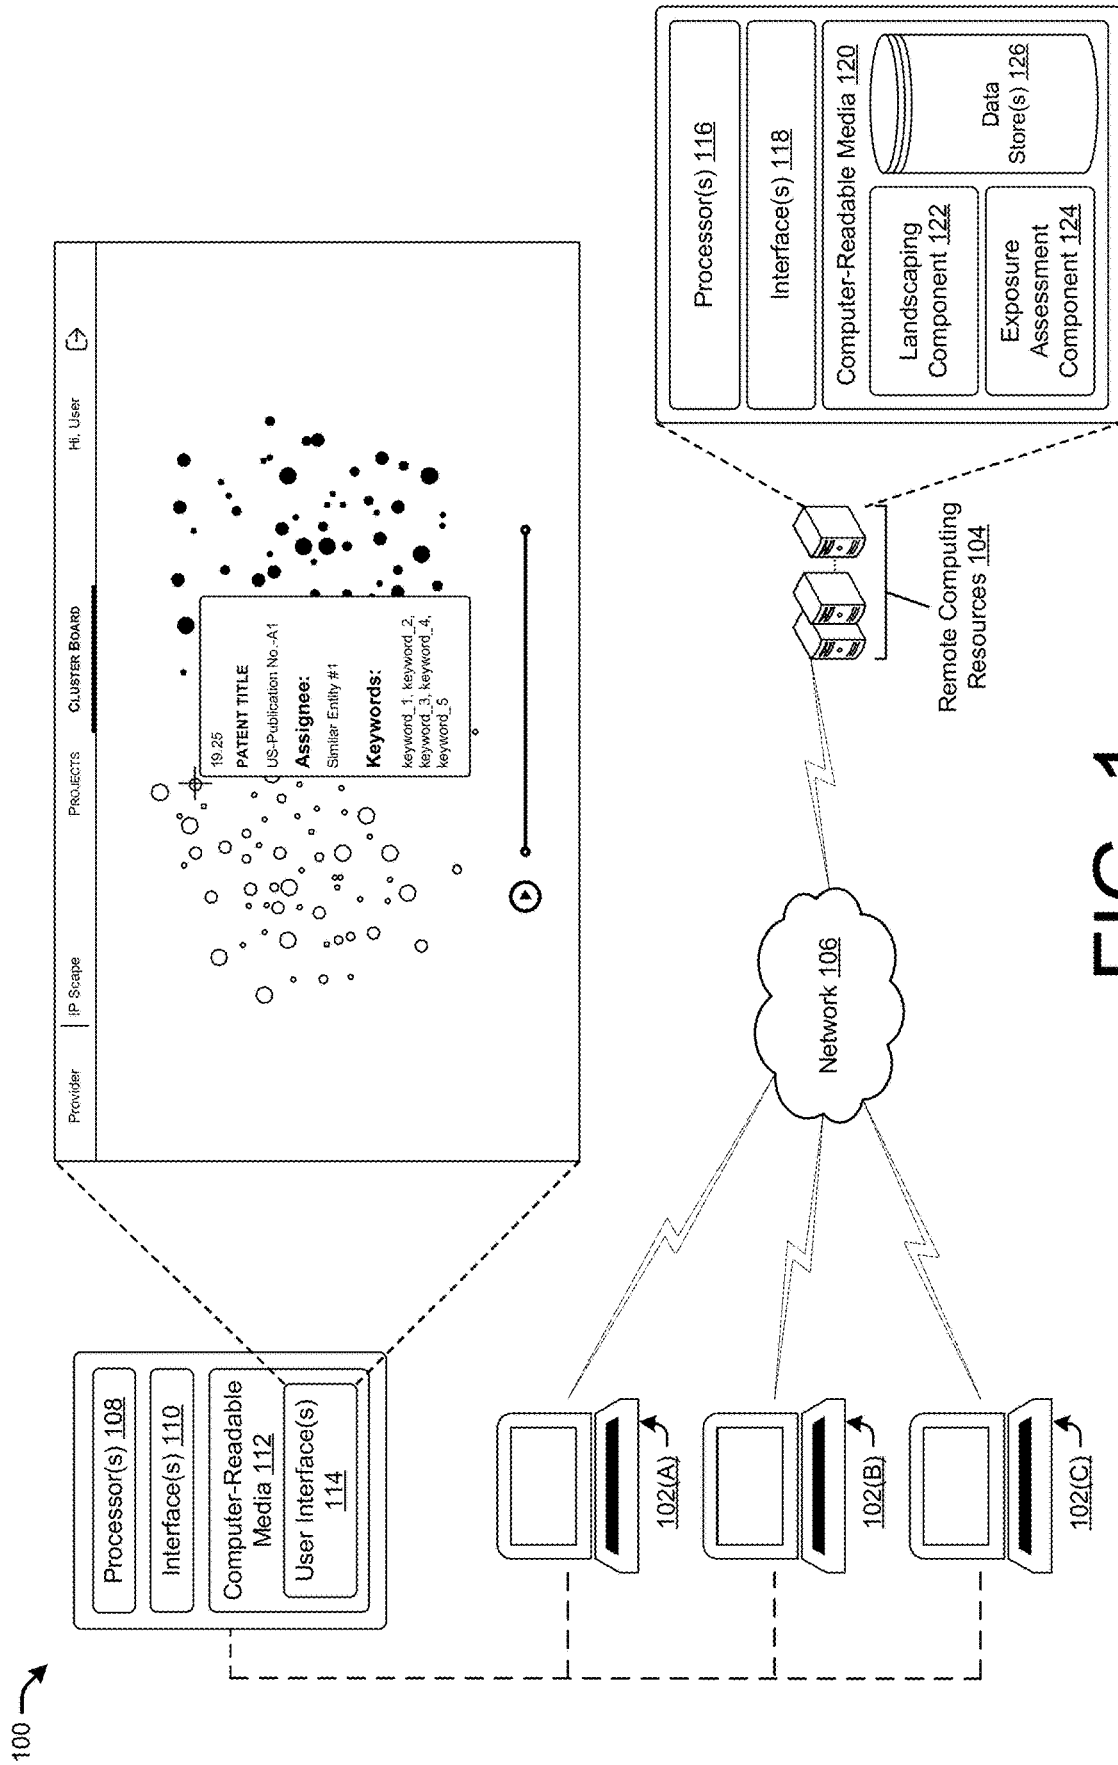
100

Processor(s) 108

Interface(s) 110

Computer-Readable Media 112

User Interface(s) 114

Provider

IP Scape

PROJECTS

CLUSTER BOARD

Hi, User

19.25

PATENT TITLE

US-Publication No.-A1

Assignee:

Similar Entity #1

Keywords:

keyword_1, keyword_2, keyword_3, keyword_4, keyword_5

Processor(s) 116

Interface(s) 118

Computer-Readable Media 120

Landscaping Component 122

Exposure Assessment Component 124

Data Store(s) 126

Remote Computing Resources 104

Network 106

102(A)

102(B)

102(C)

FIG. 1